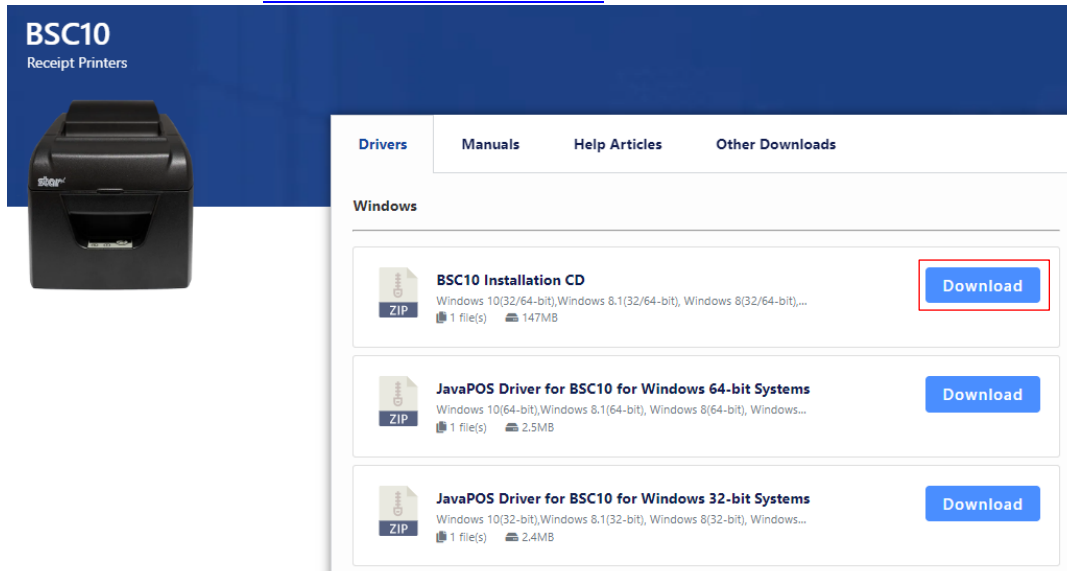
BSC10
Receipt Printers

star

Drivers
Manuals
Help Articles
Other Downloads

Windows

ZIP
BSC10 Installation CD
Windows 10(32/64-bit),Windows 8.1(32/64-bit), Windows 8(32/64-bit),...
1 file(s) 147MB
Download

ZIP
JavaPOS Driver for BSC10 for Windows 64-bit Systems
Windows 10(64-bit),Windows 8.1(64-bit), Windows 8(64-bit), Windows...
1 file(s) 2.5MB
Download

ZIP
JavaPOS Driver for BSC10 for Windows 32-bit Systems
Windows 10(32-bit),Windows 8.1(32-bit), Windows 8(32-bit), Windows...
1 file(s) 2.4MB
Download